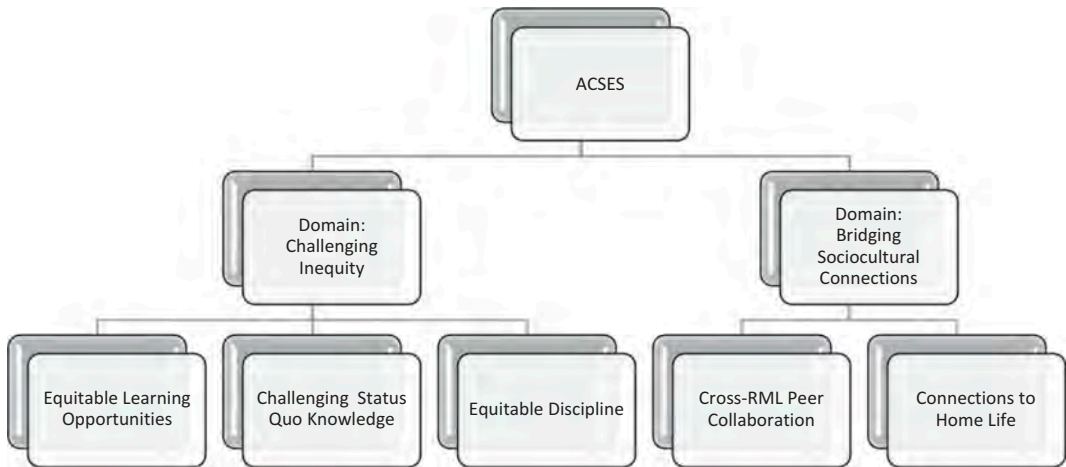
ACSES

Domain: Challenging Inequity

Domain: Bridging Sociocultural Connections

Equitable Learning Opportunities

Challenging Status Quo Knowledge

Equitable Discipline

Cross-RML Peer Collaboration

Connections to Home Life